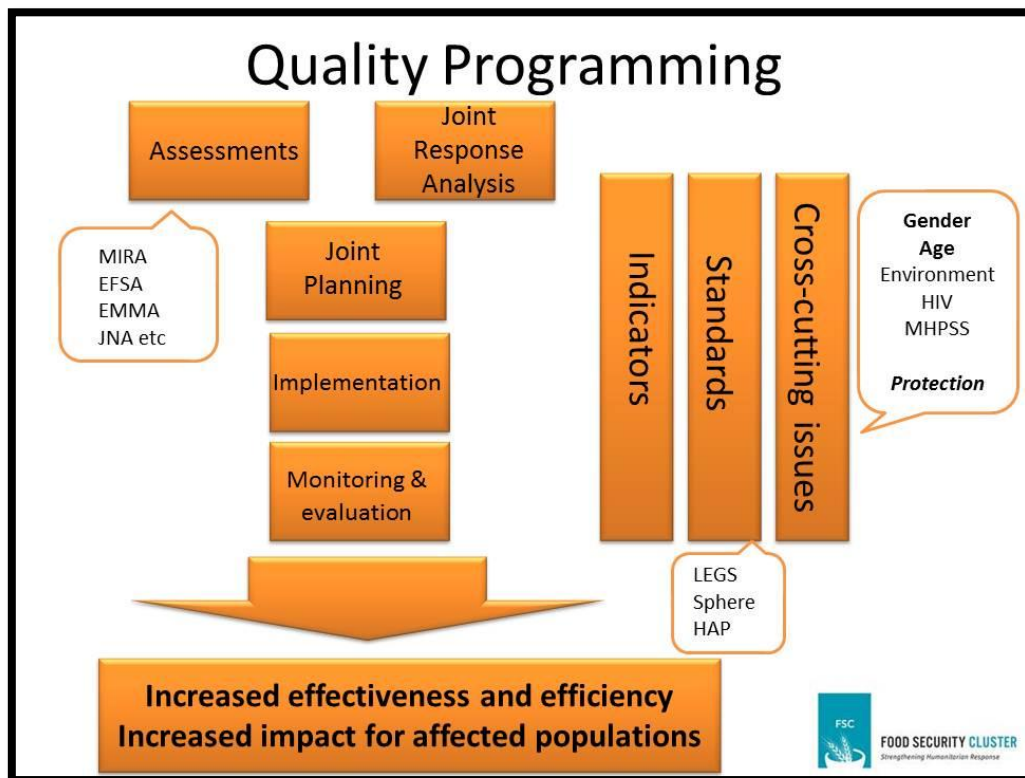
Quality Programming

Assessments

Joint Response Analysis

MIRA
EFSA
EMMA
JNA etc

Joint Planning

Implementation

Monitoring & evaluation

Indicators

Standards

Cross-cutting issues

Gender
Age
Environment
HIV
MHPSS

Protection

LEGS
Sphere
HAP

Increased effectiveness and efficiency
Increased impact for affected populations

FSC
FOOD SECURITY CLUSTER
Strengthening Humanitarian Response